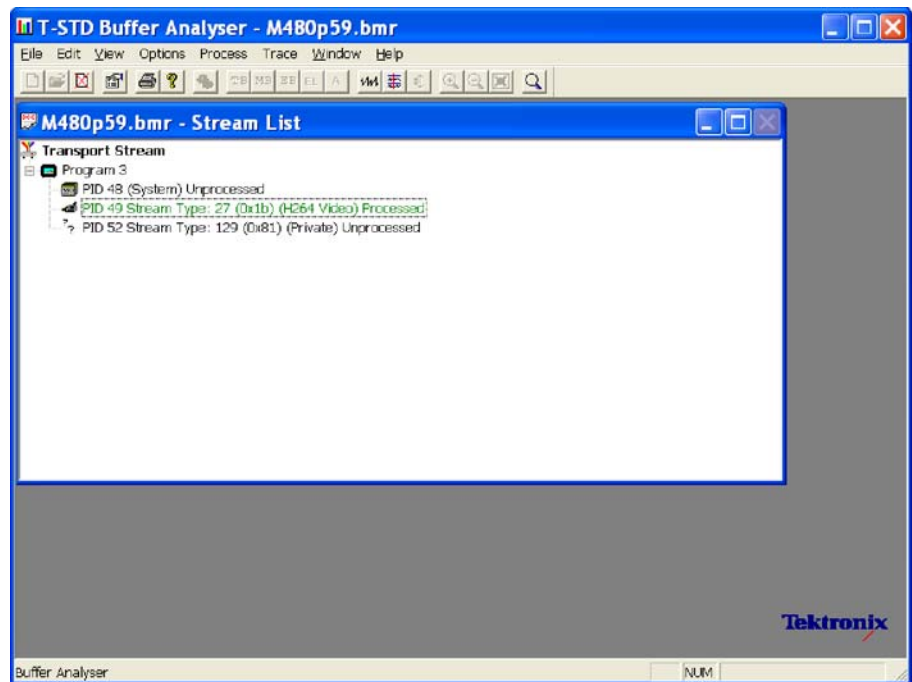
T-STD Buffer Analyser - M480p59.bmr

File Edit View Options Process Trace Window Help

TB MB EB EL A

M480p59.bmr - Stream List

Transport Stream
Program 3
PID 48 (System) Unprocessed
PID 49 Stream Type: 27 (0x1b) (H264 Video) Processed
PID 52 Stream Type: 129 (0x81) (Private) Unprocessed

Tektronix

Buffer Analyser

NUM